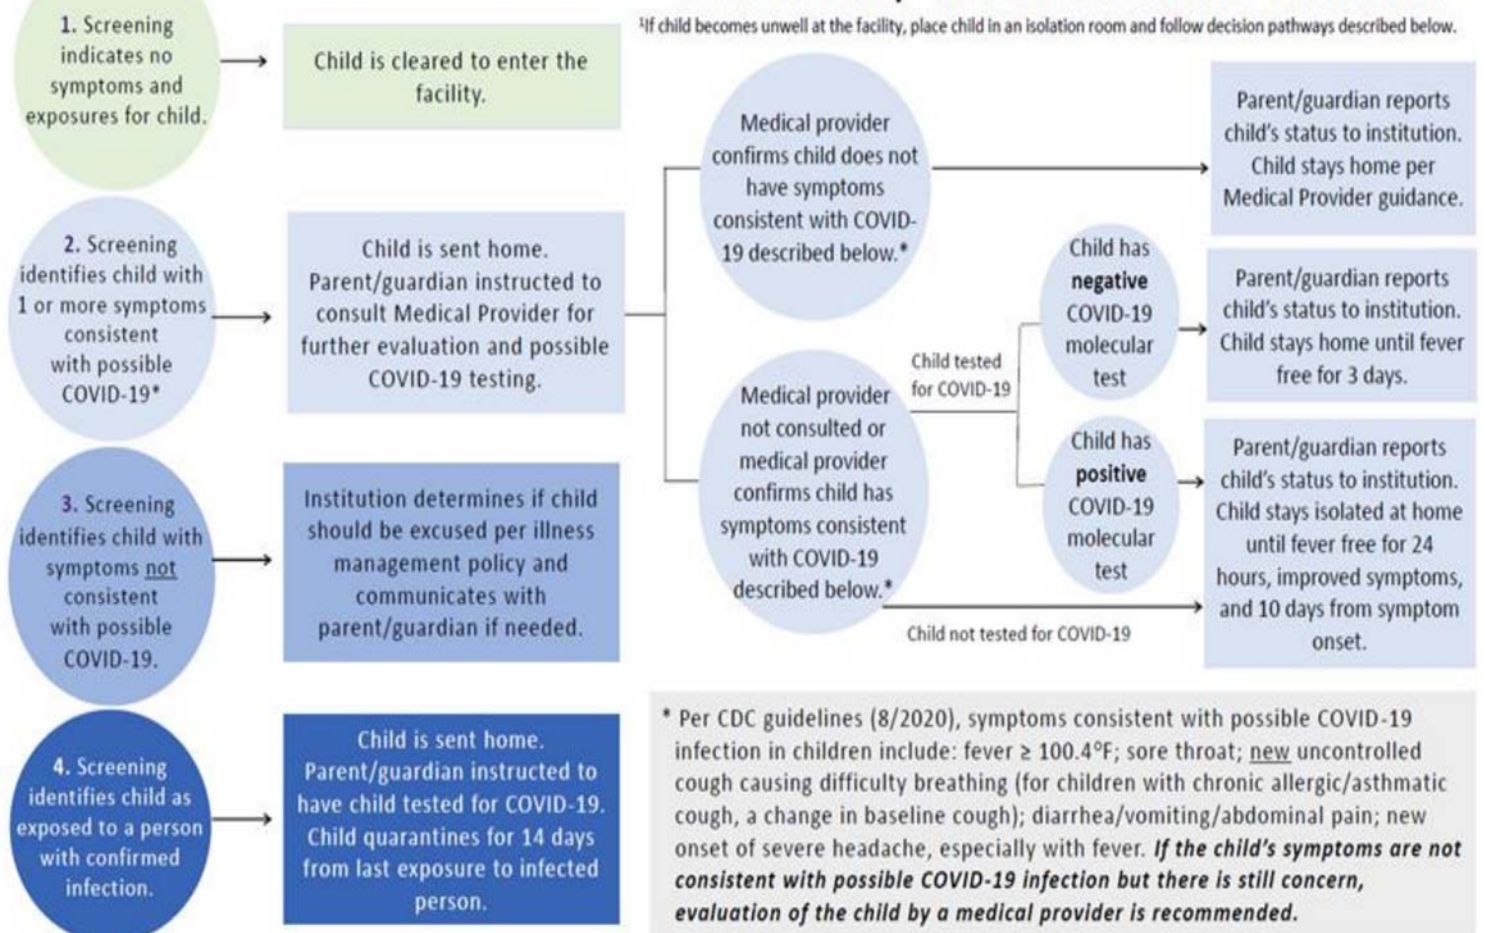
¹If child becomes unwell at the facility, place child in an isolation room and follow decision pathways described below.

1. Screening indicates no symptoms and exposures for child.

Child is cleared to enter the facility.

2. Screening identifies child with 1 or more symptoms consistent with possible COVID-19*

Child is sent home. Parent/guardian instructed to consult Medical Provider for further evaluation and possible COVID-19 testing.

Medical provider confirms child does not have symptoms consistent with COVID-19 described below.*

Parent/guardian reports child's status to institution. Child stays home per Medical Provider guidance.

Medical provider not consulted or medical provider confirms child has symptoms consistent with COVID-19 described below.*

Child tested for COVID-19

Child has **negative** COVID-19 molecular test

Parent/guardian reports child's status to institution. Child stays home until fever free for 3 days.

Child has **positive** COVID-19 molecular test

Parent/guardian reports child's status to institution. Child stays isolated at home until fever free for 24 hours, improved symptoms, and 10 days from symptom onset.

Child not tested for COVID-19

3. Screening identifies child with symptoms not consistent with possible COVID-19.

Institution determines if child should be excused per illness management policy and communicates with parent/guardian if needed.

4. Screening identifies child as exposed to a person with confirmed infection.

Child is sent home. Parent/guardian instructed to have child tested for COVID-19. Child quarantines for 14 days from last exposure to infected person.

* Per CDC guidelines (8/2020), symptoms consistent with possible COVID-19 infection in children include: fever ≥ 100.4°F; sore throat; new uncontrolled cough causing difficulty breathing (for children with chronic allergic/asthmatic cough, a change in baseline cough); diarrhea/vomiting/abdominal pain; new onset of severe headache, especially with fever. ***If the child's symptoms are not consistent with possible COVID-19 infection but there is still concern, evaluation of the child by a medical provider is recommended.***